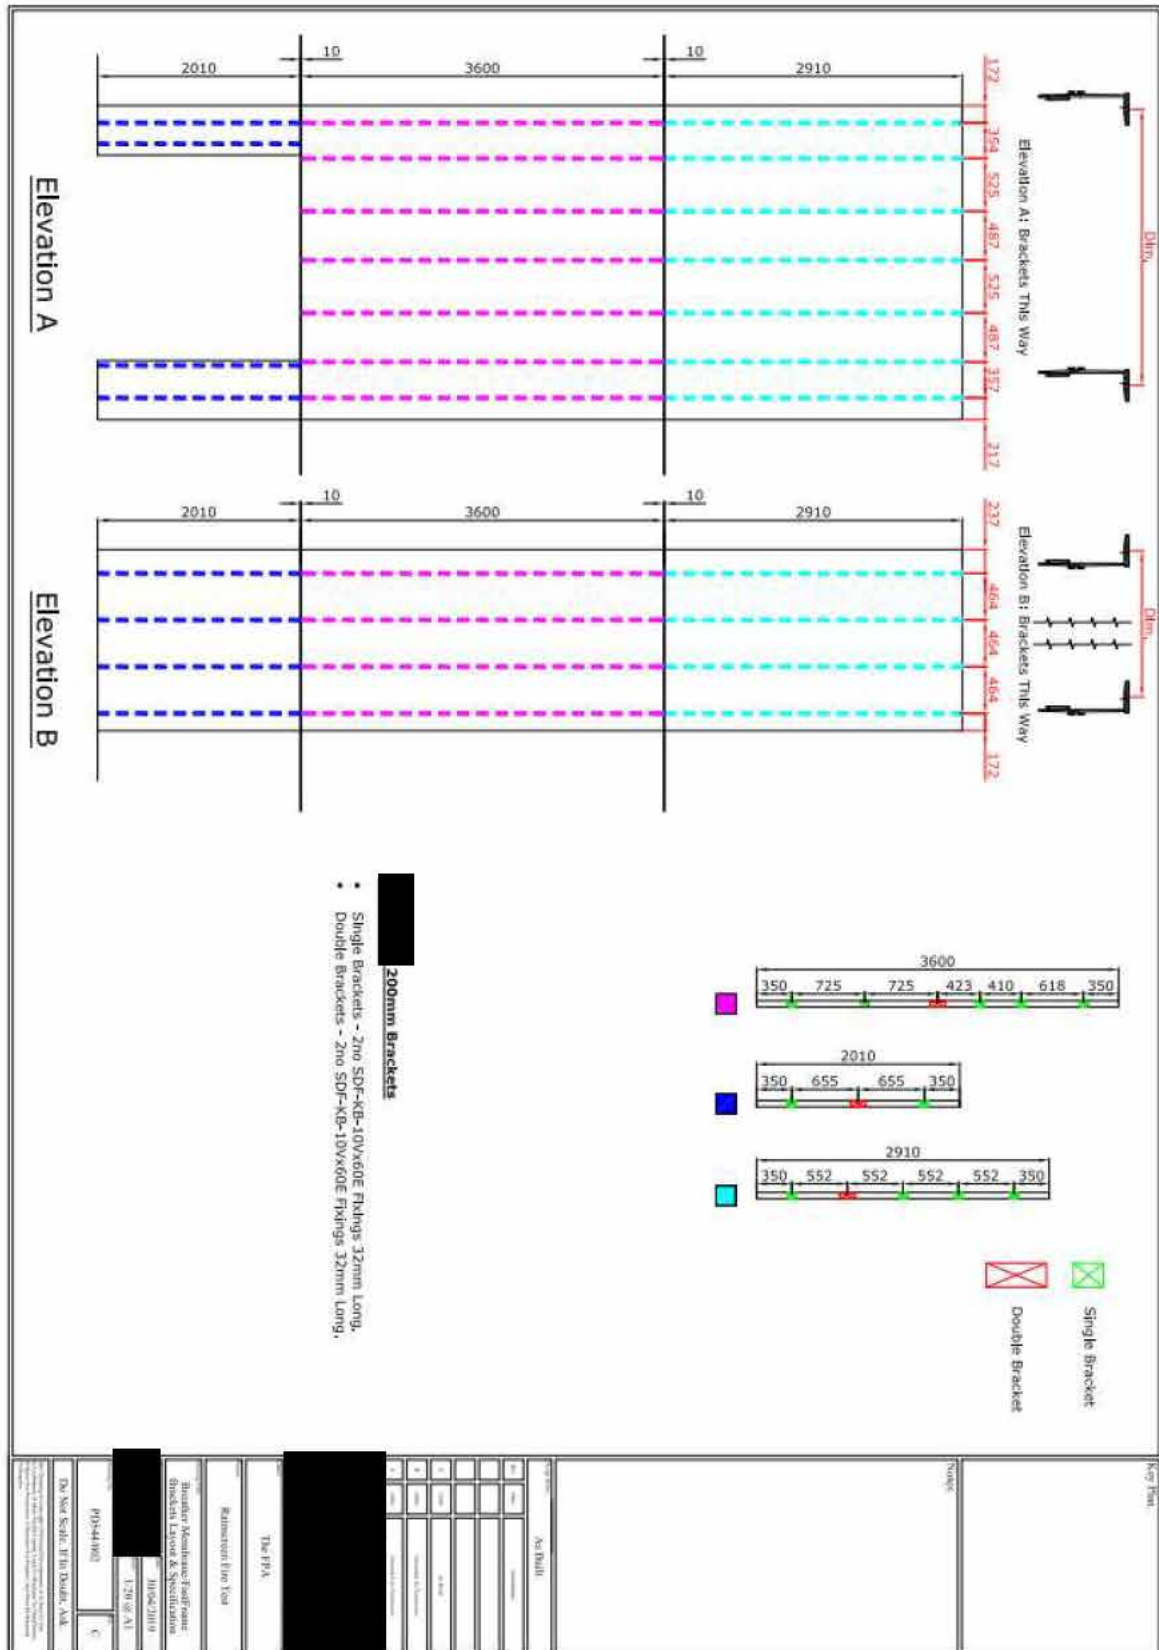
Elevation A

2010
10
3600
10
2910

172
354
525
487
525
487
352
212

Elevation A: Brackets This Way
Dim.

Elevation B

2010
10
3600
10
2910

237
464
464
464
172

Elevation B: Brackets This Way
Dim.

3600
350 725 725 423 410 618 350

2010
350 655 655 350

2910
350 552 552 552 552 350

Single Bracket
Double Bracket

200mm Brackets
• Single Brackets - 2no SDF-KB-10Vx60E Fixings 32mm Long.
• Double Brackets - 2no SDF-KB-10Vx60E Fixings 32mm Long.

Key Plan
Notes
As Built
The FPA
Rainscreen Fire Test
Breather Membrane FastFrame Brackets Layout & Specification
30/04/2019
1:20 @ A1
PD3-44-002
C
Do Not Scale, If In Doubt, Ask